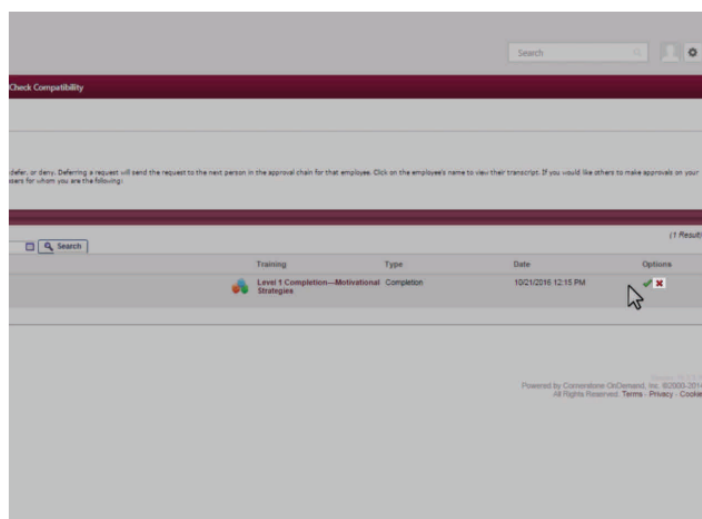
Search

Check Compatibility

defer, or deny. Deferring a request will send the request to the next person in the approval chain for that employee. Click on the employee's name to view their transcript. If you would like others to make approvals on your users for whom you are the following:

Search

(1 Result

| Training | Type | Date | Options |
|---|---|---|---|
| Level 1 Completion—Motivational Strategies | Completion | 10/21/2016 12:15 PM | |

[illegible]
Powered by Cornerstone OnDemand, Inc. ©2000-201
All Rights Reserved. Terms · Privacy · Cookie